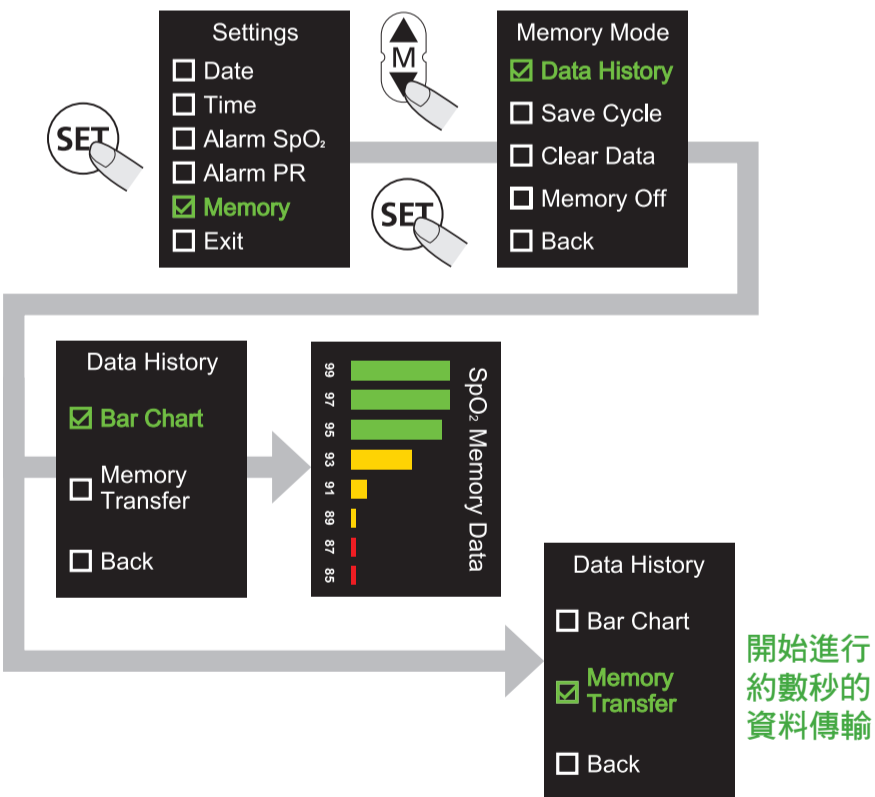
SET

Settings
☐ Date
☐ Time
☐ Alarm $SpO_2$
☐ Alarm PR
☑ Memory
☐ Exit

M

SET

Memory Mode
☑ Data History
☐ Save Cycle
☐ Clear Data
☐ Memory Off
☐ Back

Data History
☑ Bar Chart
☐ Memory Transfer
☐ Back

99
97
95
93
91
89
87
85
$SpO_2$ Memory Data

Data History
☐ Bar Chart
☑ Memory Transfer
☐ Back

開始進行約數秒的資料傳輸